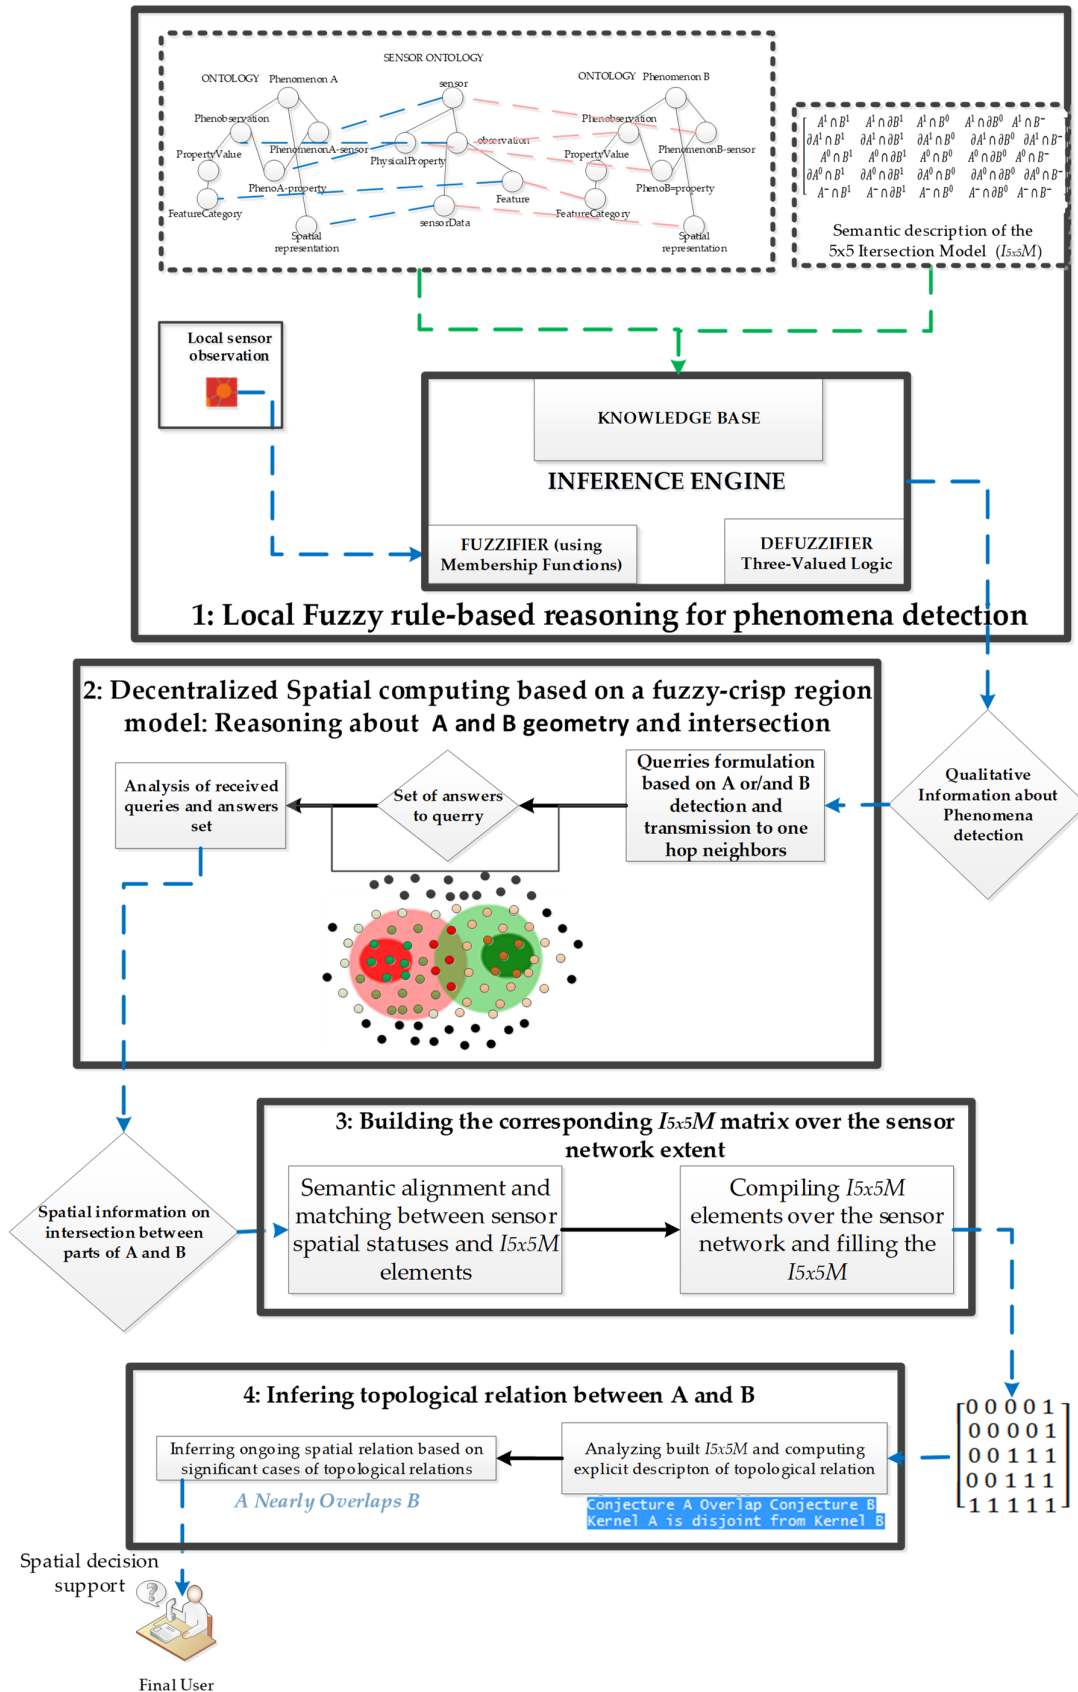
SENSOR ONTOLOGY

ONTOLOGY Phenomenon A

ONTOLOGY Phenomenon B

sensor

Phenobservation

PropertyValue

PhenomenonA-sensor

PhysicalProperty

observation

PhenoA-property

FeatureCategory

Spatial representation

sensorData

Feature

Phenobservation

PropertyValue

PhenomenonB-sensor

PhenoB=property

FeatureCategory

Spatial representation

$\begin{bmatrix} A^1\cap B^1 & A^1\cap\partial B^1 & A^1\cap B^0 & A^1\cap\partial B^0 & A^1\cap B^- \\ \partial A^1\cap B^1 & \partial A^1\cap\partial B^1 & \partial A^1\cap B^0 & \partial A^1\cap\partial B^0 & \partial A^1\cap B^- \\ A^0\cap B^1 & A^0\cap\partial B^1 & A^0\cap B^0 & A^0\cap\partial B^0 & A^0\cap B^- \\ \partial A^0\cap B^1 & \partial A^0\cap\partial B^1 & \partial A^0\cap B^0 & \partial A^0\cap\partial B^0 & \partial A^0\cap B^- \\ A^-\cap B^1 & A^-\cap\partial B^1 & A^-\cap B^0 & A^-\cap\partial B^0 & A^-\cap B^- \end{bmatrix}$

Semantic description of the 5x5 Itersection Model ($I5x5M$)

Local sensor observation

KNOWLEDGE BASE

INFERENCE ENGINE

FUZZIFIER (using Membership Functions)

DEFUZZIFIER Three-Valued Logic

1: Local Fuzzy rule-based reasoning for phenomena detection

2: Decentralized Spatial computing based on a fuzzy-crisp region model: Reasoning about A and B geometry and intersection

Analysis of received queries and answers set

Set of answers to querry

Querries formulation based on A or/and B detection and transmission to one hop neighbors

Qualitative Information about Phenomena detection

3: Building the corresponding $I5x5M$ matrix over the sensor network extent

Spatial information on intersection between parts of A and B

Semantic alignment and matching between sensor spatial statuses and $I5x5M$ elements

Compiling $I5x5M$ elements over the sensor network and filling the $I5x5M$

$\begin{bmatrix} 0&0&0&0&1 \\ 0&0&0&0&1 \\ 0&0&1&1&1 \\ 0&0&1&1&1 \\ 1&1&1&1&1 \end{bmatrix}$

4: Infering topological relation between A and B

Inferring ongoing spatial relation based on significant cases of topological relations

Analyzing built $I5x5M$ and computing explicit descripton of topological relation

A Nearly Overlaps B

Conjecture A Overlap Conjecture B
Kernel A is disjoint from Kernel B

Spatial decision support

Final User